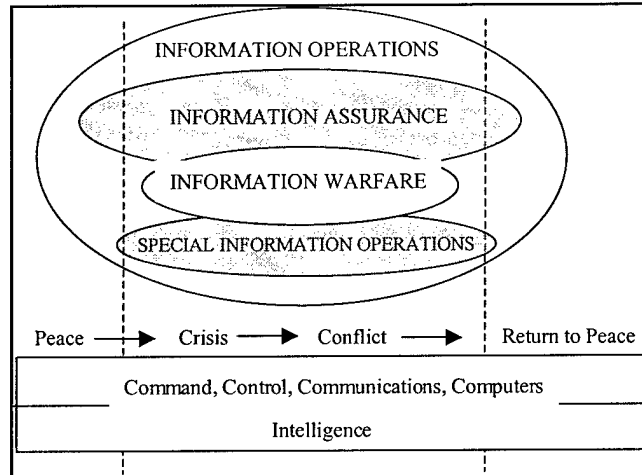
INFORMATION OPERATIONS

INFORMATION ASSURANCE

INFORMATION WARFARE

SPECIAL INFORMATION OPERATIONS

Peace → Crisis → Conflict → Return to Peace

Command, Control, Communications, Computers

Intelligence